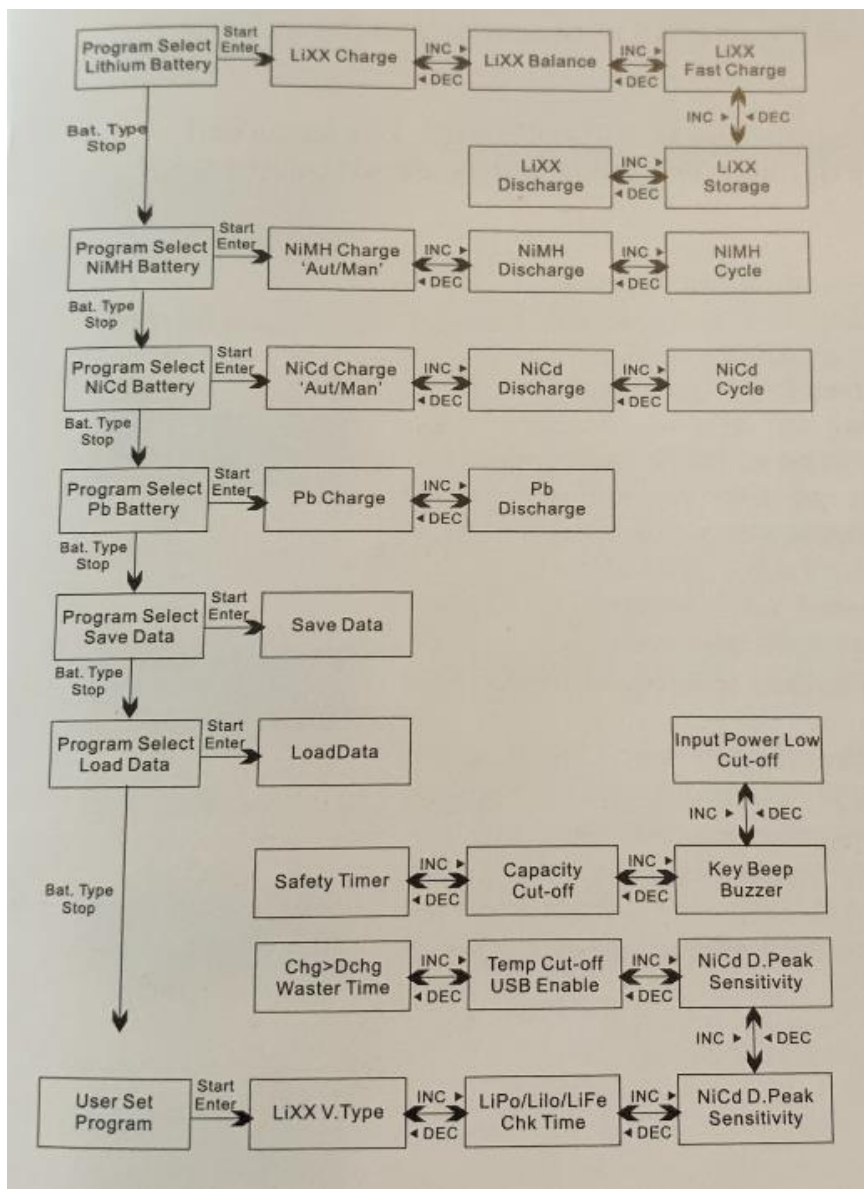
Program Select Lithium Battery

Start Enter

LiXX Charge

INC ▸ ◂ DEC

LiXX Balance

INC ▸ ◂ DEC

LiXX Fast Charge

INC ▸ ◂ DEC

LiXX Discharge

INC ▸ ◂ DEC

LiXX Storage

Bat. Type Stop

Program Select NiMH Battery

Start Enter

NiMH Charge 'Aut/Man'

INC ▸ ◂ DEC

NiMH Discharge

INC ▸ ◂ DEC

NiMH Cycle

Bat. Type Stop

Program Select NiCd Battery

Start Enter

NiCd Charge 'Aut/Man'

INC ▸ ◂ DEC

NiCd Discharge

INC ▸ ◂ DEC

NiCd Cycle

Bat. Type Stop

Program Select Pb Battery

Start Enter

Pb Charge

INC ▸ ◂ DEC

Pb Discharge

Bat. Type Stop

Program Select Save Data

Start Enter

Save Data

Bat. Type Stop

Program Select Load Data

Start Enter

LoadData

Input Power Low Cut-off

INC ▸ ◂ DEC

Bat. Type Stop

Safety Timer

INC ▸ ◂ DEC

Capacity Cut-off

INC ▸ ◂ DEC

Key Beep Buzzer

Chg>Dchg Waster Time

INC ▸ ◂ DEC

Temp Cut-off USB Enable

INC ▸ ◂ DEC

NiCd D.Peak Sensitivity

INC ▸ ◂ DEC

User Set Program

Start Enter

LiXX V.Type

INC ▸ ◂ DEC

LiPo/LiIo/LiFe Chk Time

INC ▸ ◂ DEC

NiCd D.Peak Sensitivity